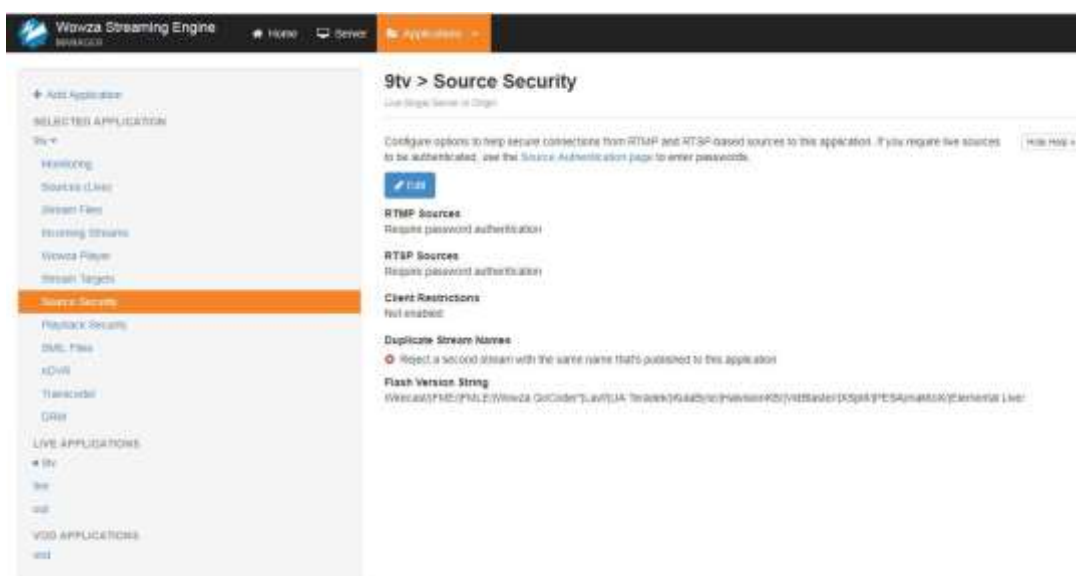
Wowza Streaming Engine
MANAGER

Home Server Applications

+ Add Application
SELECTED APPLICATION
9tv
Monitoring
Sources (Live)
Stream Files
Incoming Streams
Wowza Player
Stream Targets
Source Security
Playback Security
SMIL Files
nDVR
Transcoder
DRM
LIVE APPLICATIONS
9tv
live
vod
VOD APPLICATIONS
vod

9tv > Source Security
Live Single Server or Origin

Configure options to help secure connections from RTMP and RTSP-based sources to this application. If you require live sources to be authenticated, use the Source Authentication page to enter passwords.

Hide Help

Edit

RTMP Sources
Require password authentication

RTSP Sources
Require password authentication

Client Restrictions
Not enabled

Duplicate Stream Names
Reject a second stream with the same name that's published to this application

Flash Version String
Wirecast|FME|FMLE|Wowza GoCoder|Lavf|UA Teradek|KulaByte|Haivision|KB|VidBlaster|XSplit|PESA|matrox|Elemental Live